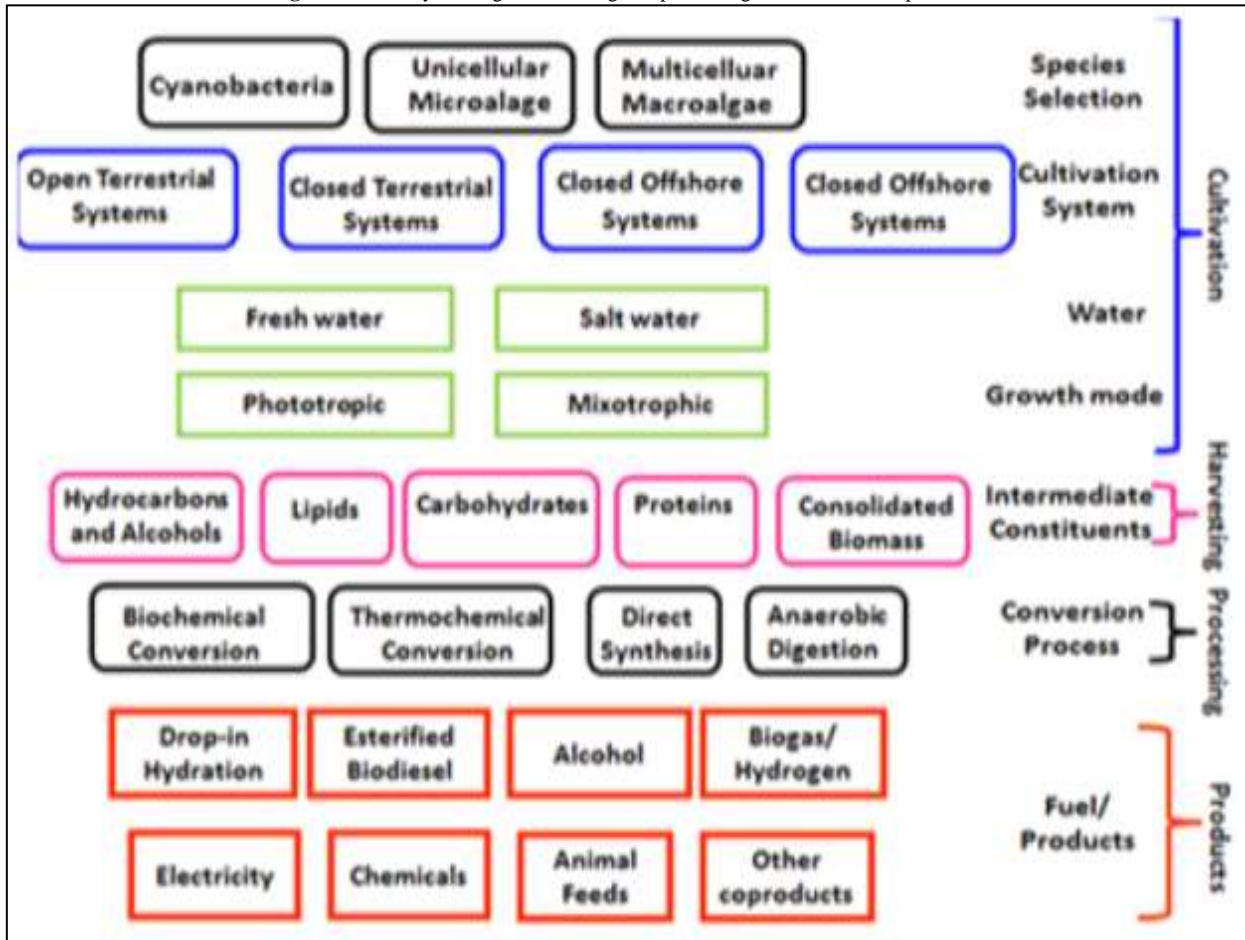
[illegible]

Cyanobacteria

Unicellular Microalage

Multicellular Macroalgae

Species Selection

Open Terrestrial Systems

Closed Terrestrial Systems

Closed Offshore Systems

Closed Offshore Systems

Cultivation System

Fresh water

Salt water

Water

Phototropic

Mixotrophic

Growth mode

Cultivation

Hydrocarbons and Alcohols

Lipids

Carbohydrates

Proteins

Consolidated Biomass

Intermediate Constituents

Harvesting

Biochemical Conversion

Thermochemical Conversion

Direct Synthesis

Anaerobic Digestion

Conversion Process

Processing

Drop-in Hydration

Esterified Biodiesel

Alcohol

Biogas/ Hydrogen

Electricity

Chemicals

Animal Feeds

Other coproducts

Fuel/ Products

Products